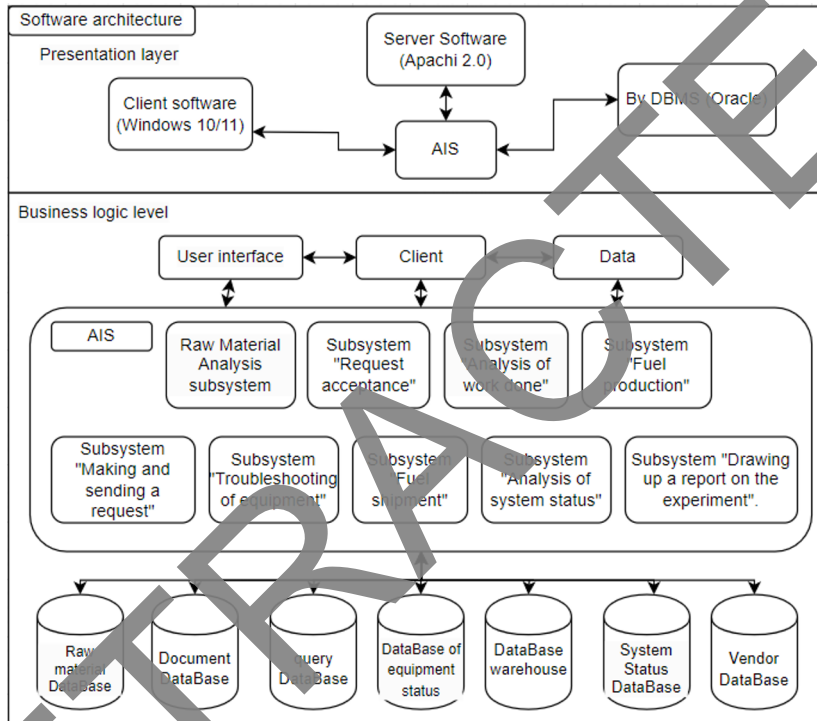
Software architecture

Presentation layer

Server Software (Apachi 2.0)

Client software (Windows 10/11)

AIS

By DBMS (Oracle)

Business logic level

User interface

Client

Data

AIS

Raw Material Analysis subsystem

Subsystem "Request acceptance"

Subsystem "Analysis of work done"

Subsystem "Fuel production"

Subsystem "Making and sending a request"

Subsystem "Troubleshooting of equipment"

Subsystem "Fuel shipment"

Subsystem "Analysis of system status"

Subsystem "Drawing up a report on the experiment".

Raw material DataBase

Document DataBase

Query DataBase

DataBase of equipment status

DataBase warehouse

System Status DataBase

Vendor DataBase

EXTRACTE